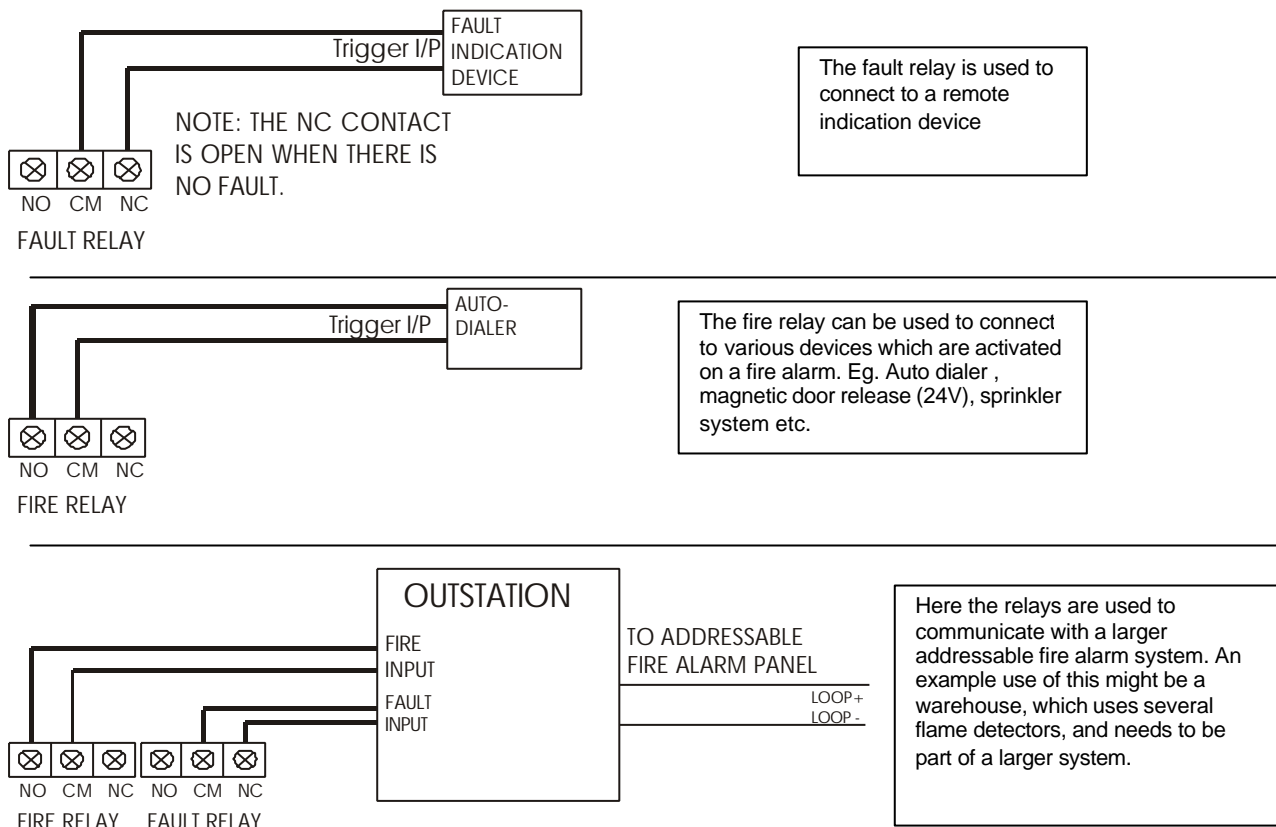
FAULT INDICATION DEVICE

Trigger I/P

NOTE: THE NC CONTACT IS OPEN WHEN THERE IS NO FAULT.

NO CM NC

FAULT RELAY

The fault relay is used to connect to a remote indication device

AUTO-DIALER

Trigger I/P

NO CM NC

FIRE RELAY

The fire relay can be used to connect to various devices which are activated on a fire alarm. Eg. Auto dialer , magnetic door release (24V), sprinkler system etc.

OUTSTATION

FIRE INPUT

FAULT INPUT

TO ADDRESSABLE FIRE ALARM PANEL

LOOP +

LOOP -

NO CM NC NO CM NC

FIRE RELAY FAULT RELAY

Here the relays are used to communicate with a larger addressable fire alarm system. An example use of this might be a warehouse, which uses several flame detectors, and needs to be part of a larger system.